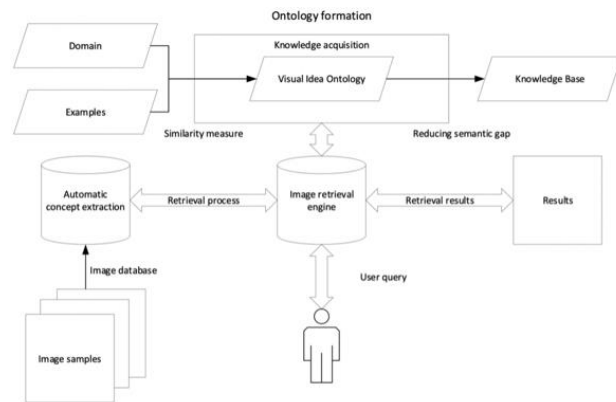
Ontology formation

Domain

Examples

Knowledge acquisition

Visual Idea Ontology

Knowledge Base

Similarity measure

Reducing semantic gap

Automatic concept extraction

Retrieval process

Image retrieval engine

Retrieval results

Results

Image database

User query

Image samples